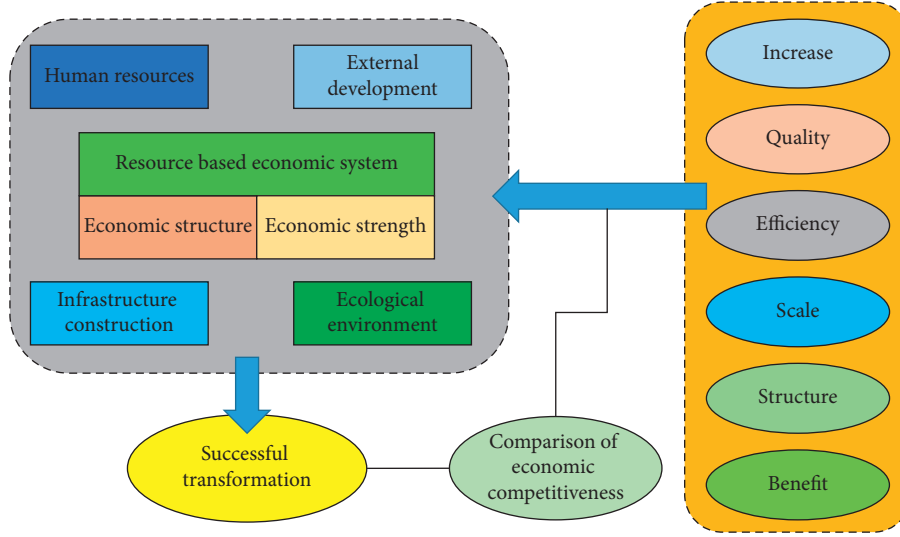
Human resources

External development

Resource based economic system

Economic structure

Economic strength

Infrastructure construction

Ecological environment

Increase

Quality

Efficiency

Scale

Structure

Benefit

Successful transformation

Comparison of economic competitiveness